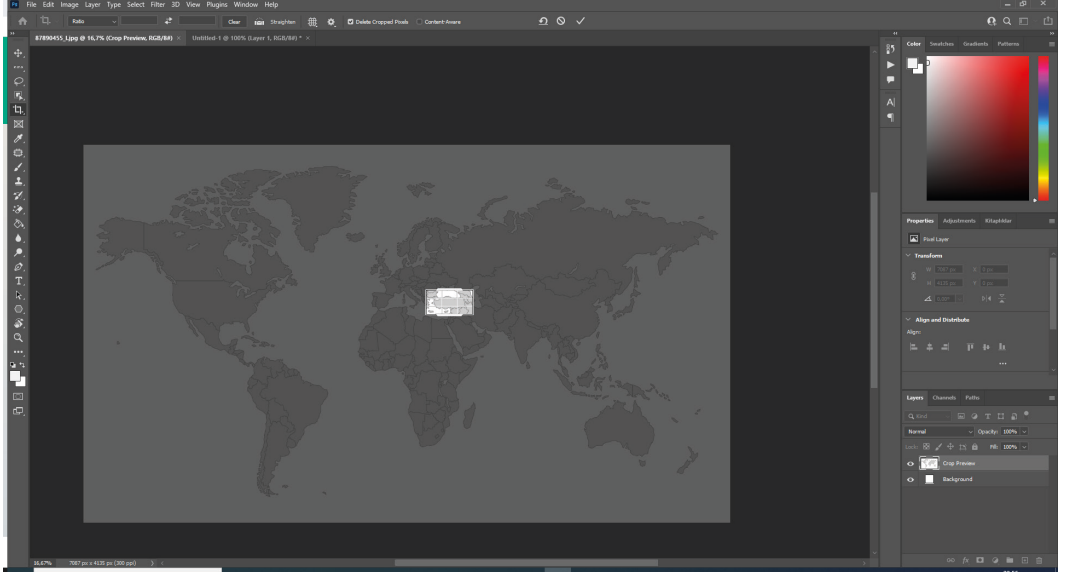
Ps File Edit Image Layer Type Select Filter 3D View Plugins Window Help

Ratio Clear Straighten Delete Cropped Pixels Content-Aware

87890455_l.jpg @ 16,7% (Crop Preview, RGB/8#) × Untitled-1 @ 100% (Layer 1, RGB/8#) * ×

Color Swatches Gradients Patterns

Properties Adjustments Kitaplıklar

Pixel Layer

Transform

W 7087 px X 0 px

H 4135 px Y 0 px

0,00°

Align and Distribute

Align:

Layers Channels Paths

Kind

Normal Opacity: 100%

Lock: Fill: 100%

Crop Preview

Background

16,67% 7087 px x 4135 px (300 ppi)